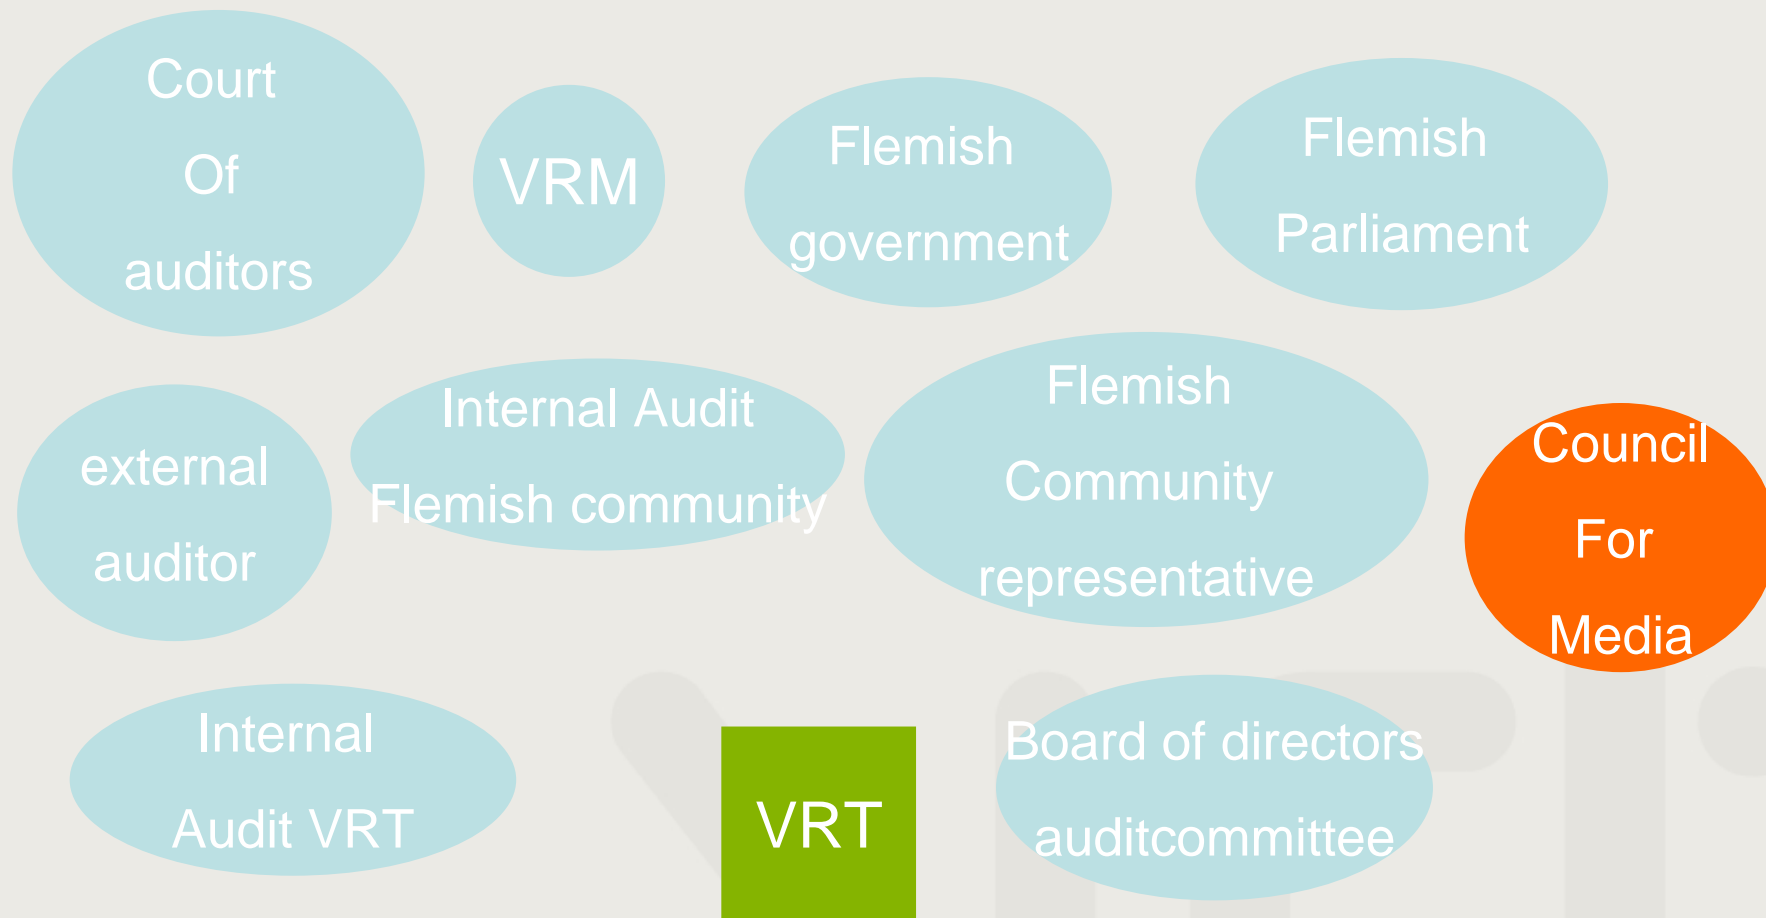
Court Of auditors

VRM

Flemish government

Flemish Parliament

external auditor

Internal Audit Flemish community

Flemish Community representative

Council For Media

Internal Audit VRT

VRT

Board of directors auditcommittee